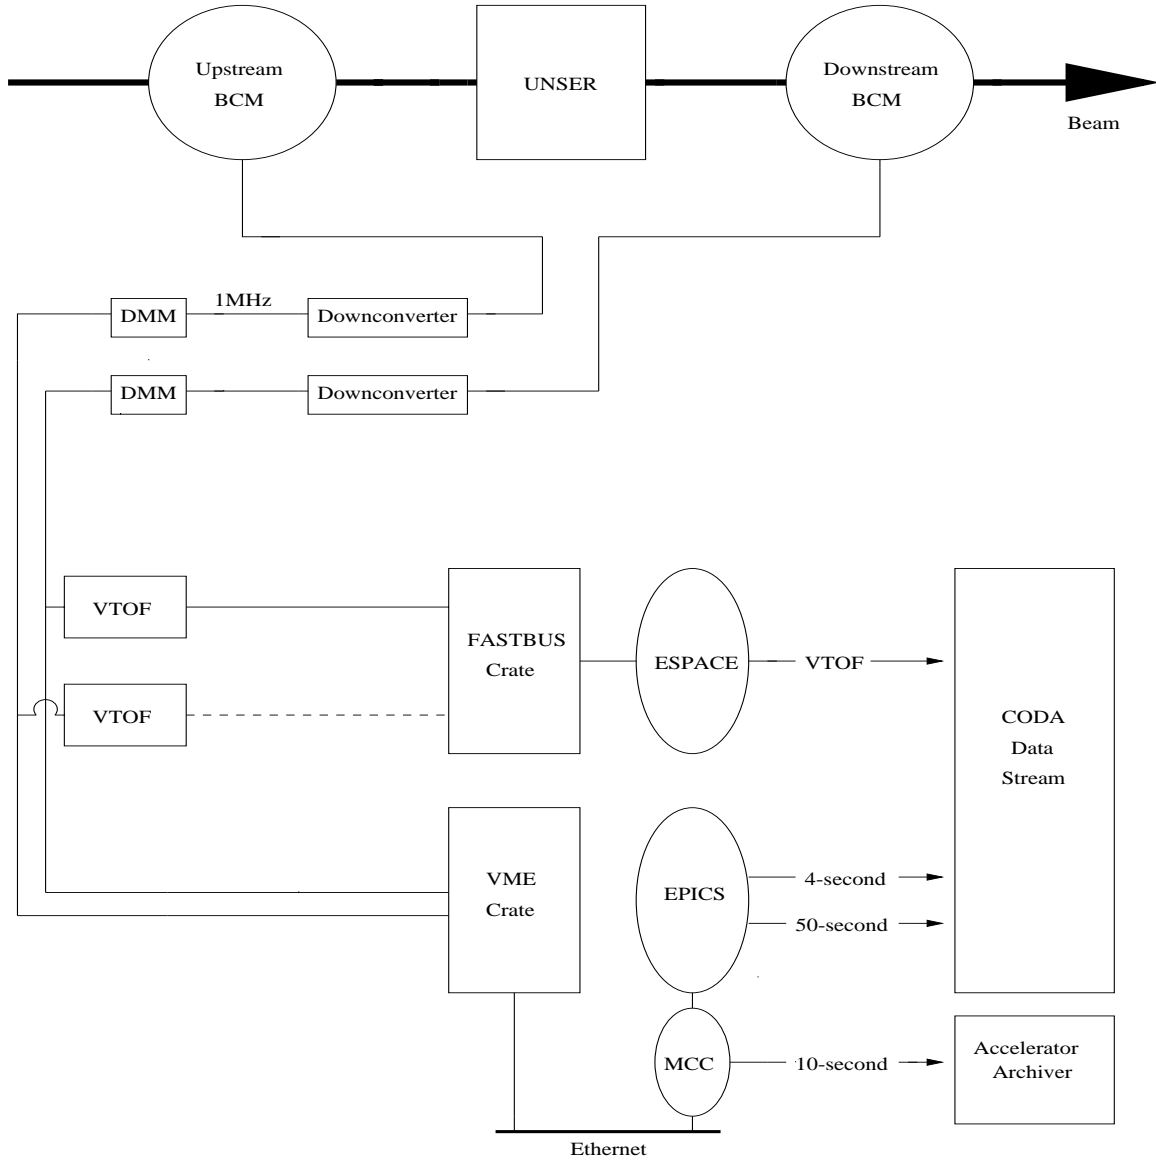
Upstream BCM

UNSER

Downstream BCM

Beam

DMM

1MHz

Downconverter

DMM

Downconverter

VTOF

VTOF

FASTBUS Crate

ESPACE

VTOF

CODA Data Stream

VME Crate

EPICS

4-second

50-second

MCC

10-second

Accelerator Archiver

Ethernet